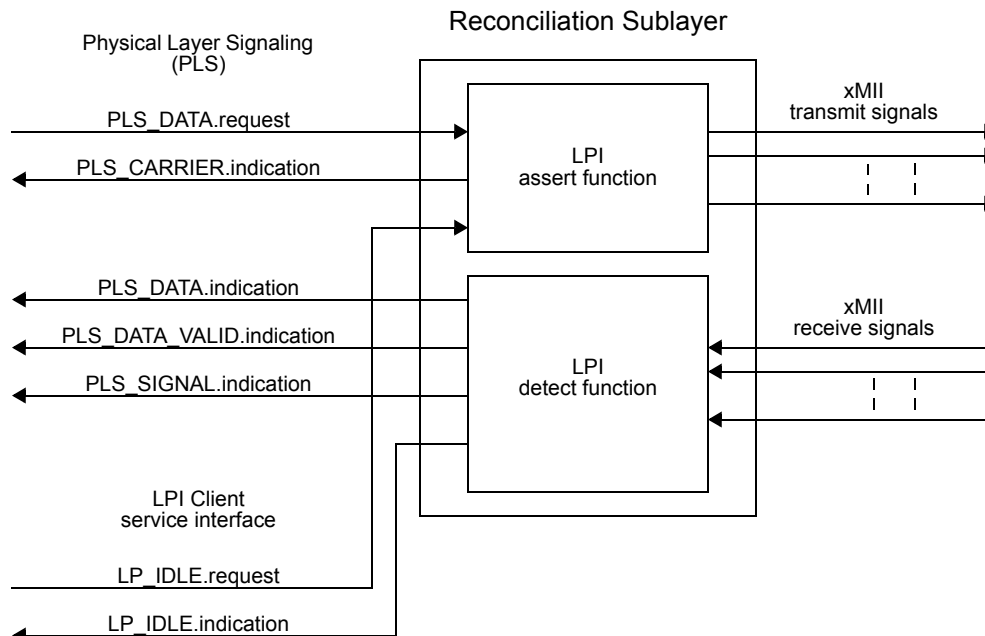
Reconciliation Sublayer

Physical Layer Signaling (PLS)

PLS_DATA.request

PLS_CARRIER.indication

LPI assert function

xMII transmit signals

PLS_DATA.indication

PLS_DATA_VALID.indication

PLS_SIGNAL.indication

LPI detect function

xMII receive signals

LPI Client service interface

LP_IDLE.request

LP_IDLE.indication